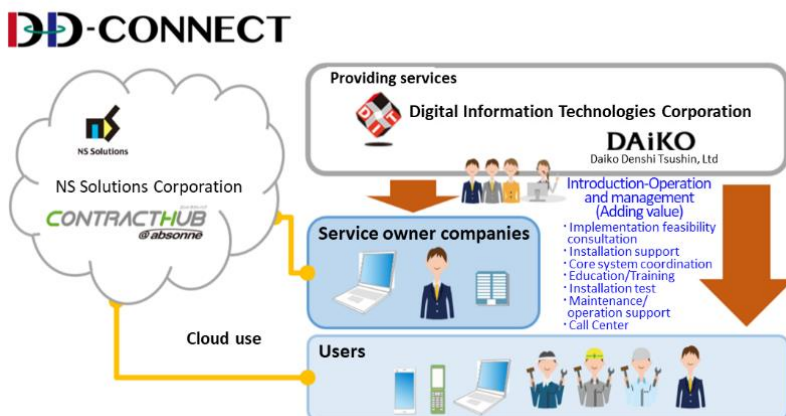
DD-CONNECT

NS Solutions

NS Solutions Corporation

CONTRACTHUB @absonne

Cloud use

Providing services

Digital Information Technologies Corporation

DAiKO
Daiko Denshi Tsushin, Ltd

Introduction-Operation and management (Adding value)

・Implementation feasibility consultation
・Installation support
・Core system coordination
・Education/Training
・Installation test
・Maintenance/ operation support
・Call Center

Service owner companies

Users